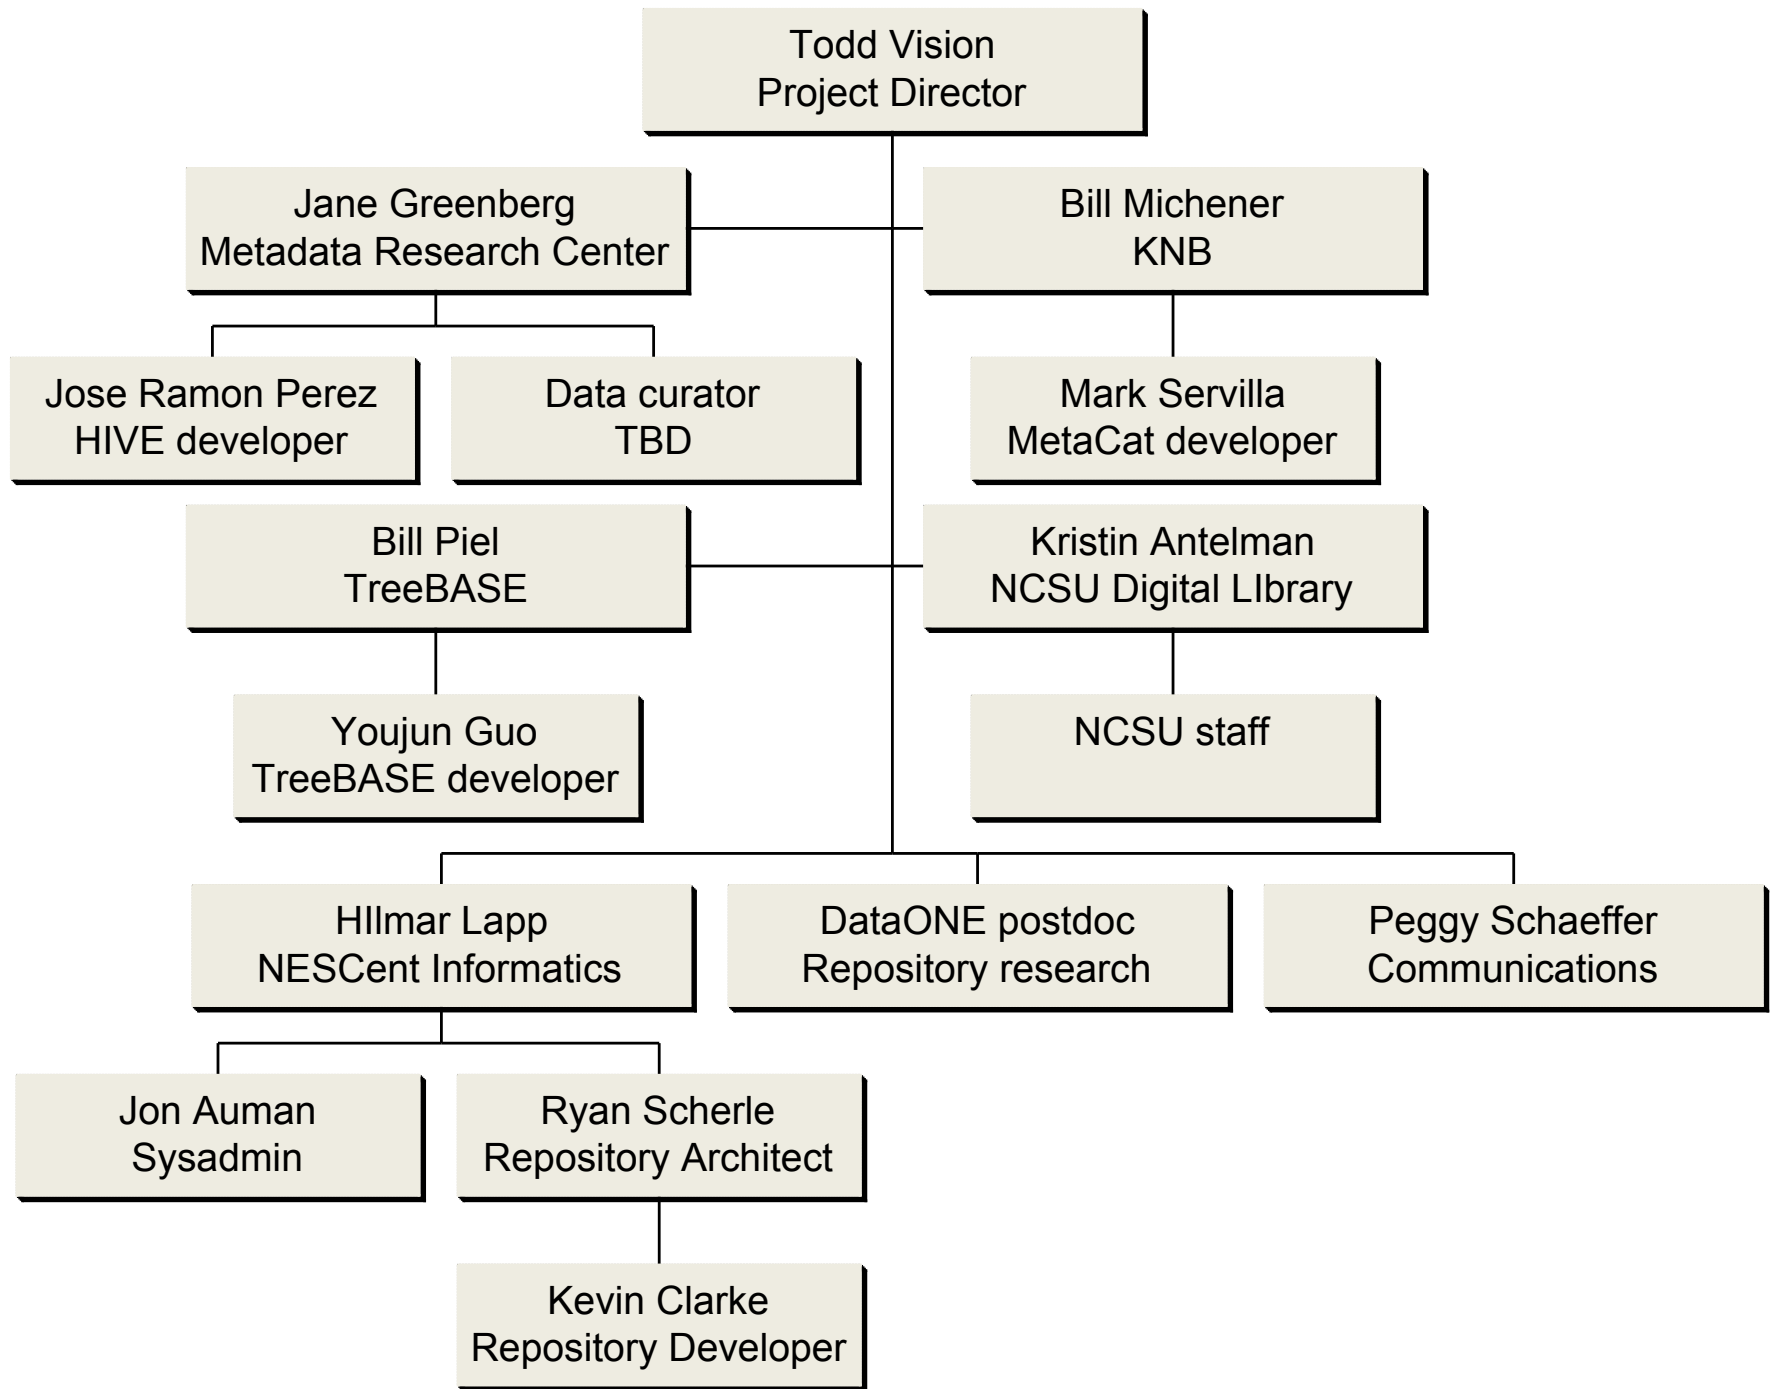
Todd Vision
Project Director

Jane Greenberg
Metadata Research Center

Bill Michener
KNB

Jose Ramon Perez
HIVE developer

Data curator
TBD

Mark Servilla
MetaCat developer

Bill Piel
TreeBASE

Kristin Antelman
NCSU Digital LIbrary

Youjun Guo
TreeBASE developer

NCSU staff

HIlmar Lapp
NESCent Informatics

DataONE postdoc
Repository research

Peggy Schaeffer
Communications

Jon Auman
Sysadmin

Ryan Scherle
Repository Architect

Kevin Clarke
Repository Developer